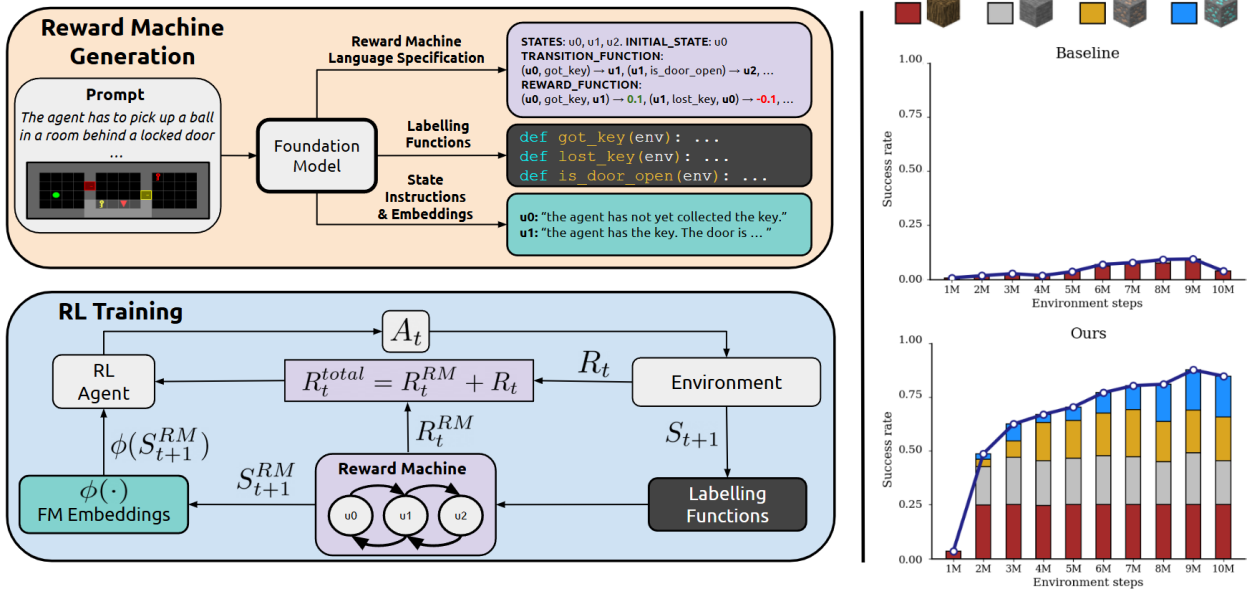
Reward Machine Generation

Prompt

The agent has to pick up a ball in a room behind a locked door ...

Foundation Model

Reward Machine Language Specification

STATES: u0, u1, u2. INITIAL_STATE: u0
TRANSITION_FUNCTION:
(u0, got_key) → u1, (u1, is_door_open) → u2, ...
REWARD_FUNCTION:
(u0, got_key, u1) → 0.1, (u1, lost_key, u0) → -0.1, ...

Labelling Functions

def got_key(env): ...
def lost_key(env): ...
def is_door_open(env): ...

State Instructions & Embeddings

u0: "the agent has not yet collected the key."
u1: "the agent has the key. The door is ... "

RL Training

RL Agent

$A_t$

$R_t^{total} = R_t^{RM} + R_t$

$R_t$

Environment

$\phi(S_{t+1}^{RM})$

$R_t^{RM}$

$S_{t+1}$

$\phi(\cdot)$
FM Embeddings

$S_{t+1}^{RM}$

Reward Machine

u0 u1 u2

Labelling Functions

Baseline

Success rate

1.00
0.75
0.50
0.25
0.00

1M 2M 3M 4M 5M 6M 7M 8M 9M 10M
Environment steps

Ours

Success rate

1.00
0.75
0.50
0.25
0.00

1M 2M 3M 4M 5M 6M 7M 8M 9M 10M
Environment steps